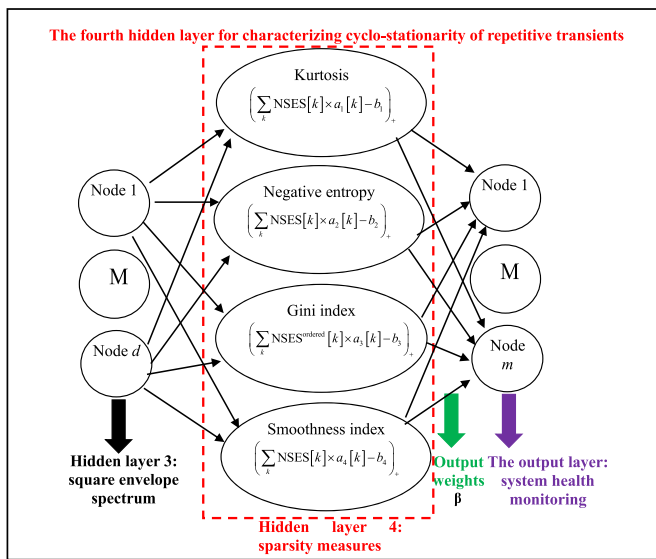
The fourth hidden layer for characterizing cyclo-stationarity of repetitive transients

Kurtosis

$\left(\sum_{k} \text{NSES}[k] \times a_1[k] - b_1\right)_+$

Negative entropy

$\left(\sum_{k} \text{NSES}[k] \times a_2[k] - b_2\right)_+$

Gini index

$\left(\sum_{k} \text{NSES}^{\text{ordered}}[k] \times a_3[k] - b_3\right)_+$

Smoothness index

$\left(\sum_{k} \text{NSES}[k] \times a_4[k] - b_4\right)_+$

Node 1

M

Node $d$

Node 1

M

Node $m$

Hidden layer 3: square envelope spectrum

Hidden layer 4: sparsity measures

Output weights β

The output layer: system health monitoring